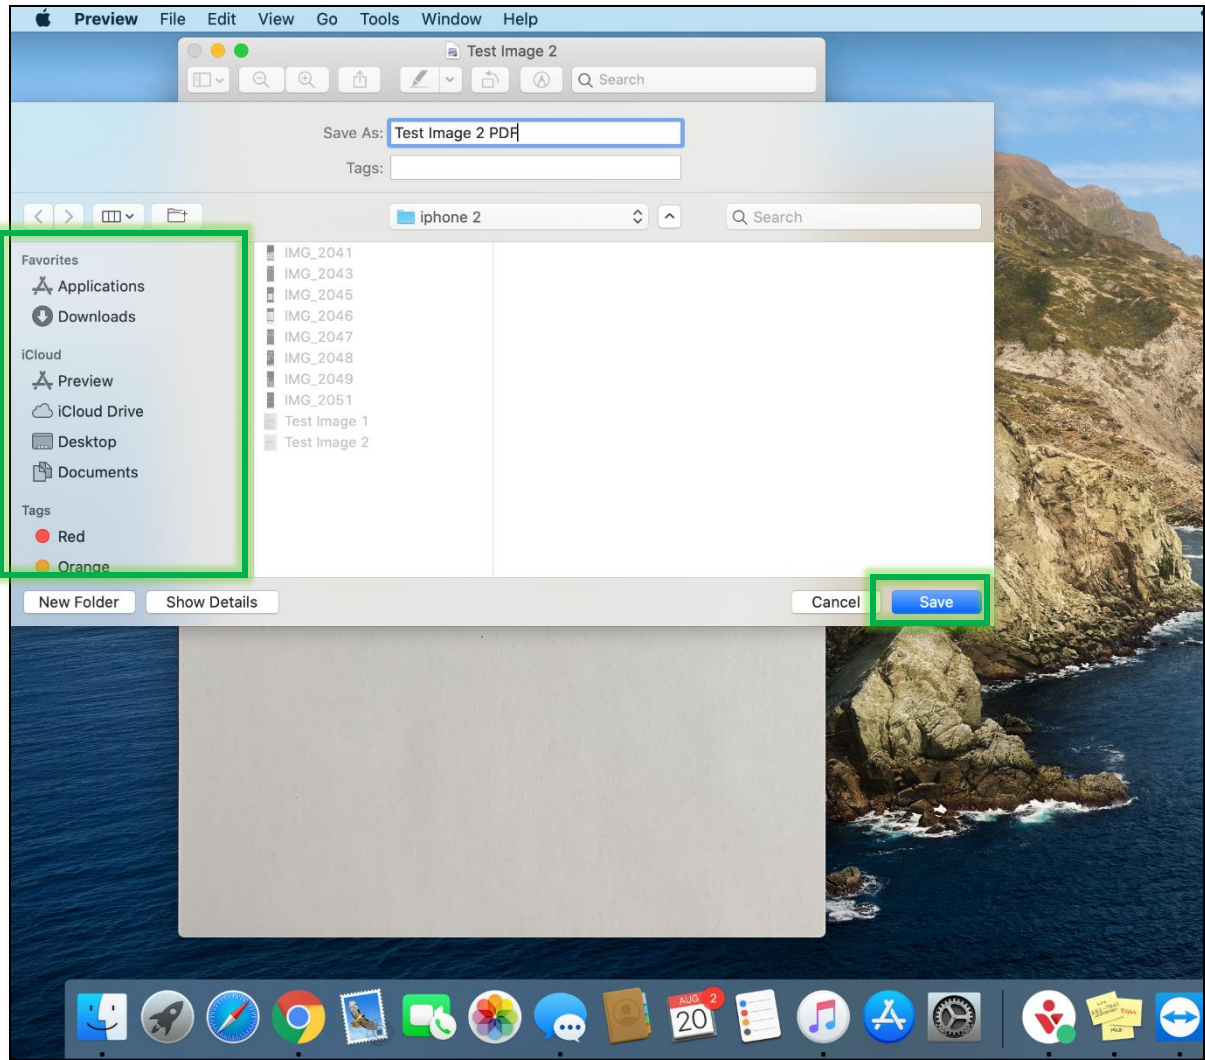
Preview File Edit View Go Tools Window Help

Test Image 2

Search

Save As: Test Image 2 PDF

Tags:

iphone 2

Search

Favorites
Applications
Downloads

iCloud
Preview
iCloud Drive
Desktop
Documents

Tags
Red
Orange

IMG_2041
IMG_2043
IMG_2045
IMG_2046
IMG_2047
IMG_2048
IMG_2049
IMG_2051
Test Image 1
Test Image 2

New Folder
Show Details
Cancel
Save

AUG 2
20